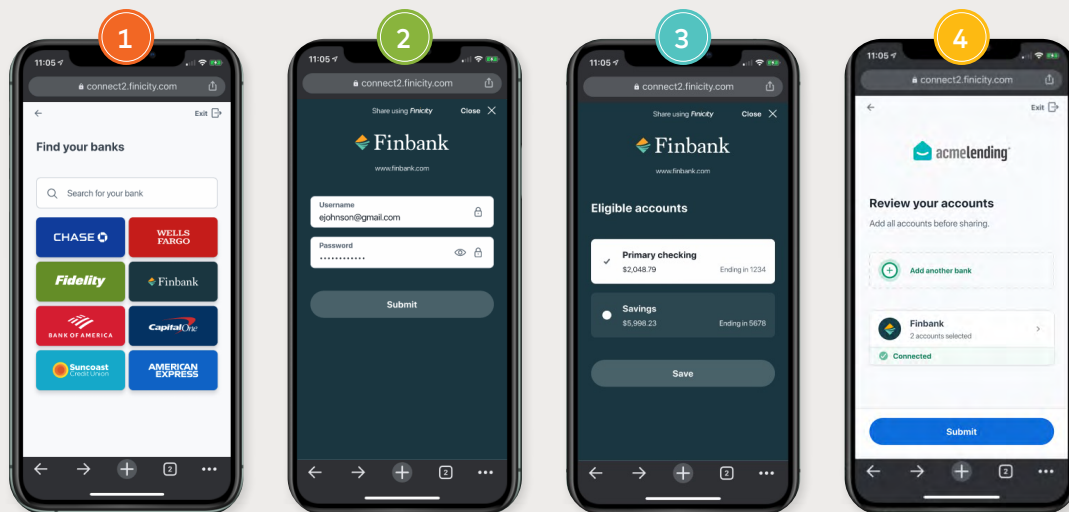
1

11:05

connect2.finicity.com

Exit

Find your banks

Search for your bank

CHASE

WELLS FARGO

Fidelity

Finbank

BANK OF AMERICA

Capital One

Suncoast Credit Union

AMERICAN EXPRESS

2

2

11:05

connect2.finicity.com

Share using Finicity

Close

Finbank

www.finbank.com

Username

ejohnson@gmail.com

Password

••••••••••••

Submit

2

3

11:05

connect2.finicity.com

Share using Finicity

Close

Finbank

www.finbank.com

Eligible accounts

Primary checking

$2,048.79

Ending in 1234

Savings

$5,998.23

Ending in 5678

Save

2

4

11:05

connect2.finicity.com

Exit

acmelending

Review your accounts

Add all accounts before sharing.

Add another bank

Finbank

2 accounts selected

Connected

Submit

2